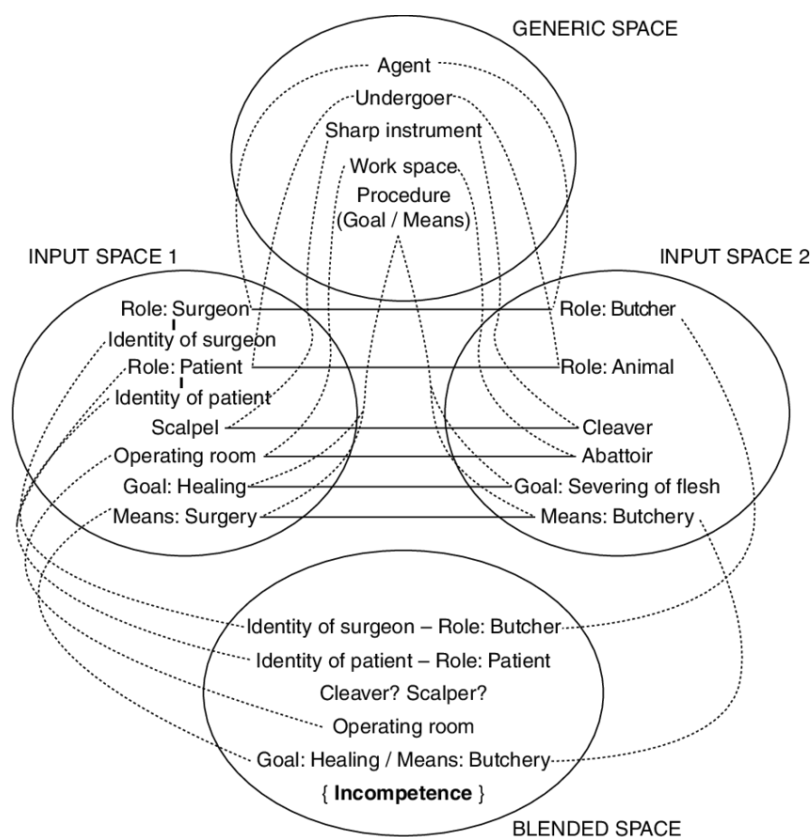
GENERIC SPACE

Agent
Undergoer
Sharp instrument
Work space
Procedure
(Goal / Means)

INPUT SPACE 1

Role: Surgeon
Identity of surgeon
Role: Patient
Identity of patient
Scalpel
Operating room
Goal: Healing
Means: Surgery

INPUT SPACE 2

Role: Butcher
Role: Animal
Cleaver
Abattoir
Goal: Severing of flesh
Means: Butchery

Identity of surgeon – Role: Butcher
Identity of patient – Role: Patient
Cleaver? Scalper?
Operating room
Goal: Healing / Means: Butchery
{ **Incompetence** }

BLENDED SPACE